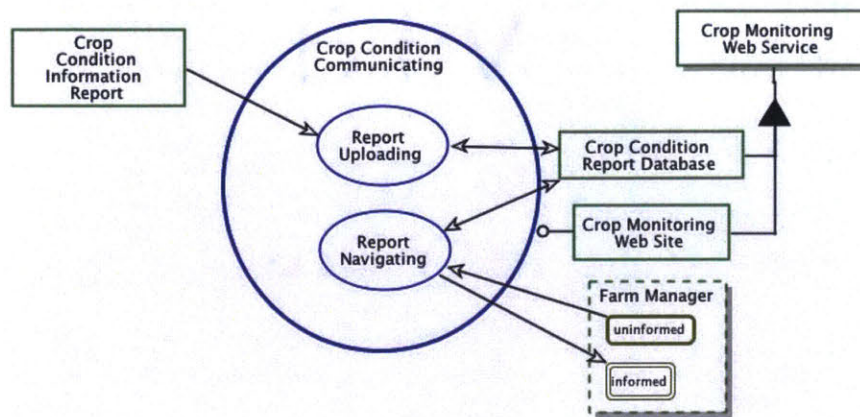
Crop Condition Information Report

Crop Condition Communicating

Report Uploading

Report Navigating

Crop Monitoring Web Service

Crop Condition Report Database

Crop Monitoring Web Site

Farm Manager

uninformed

informed